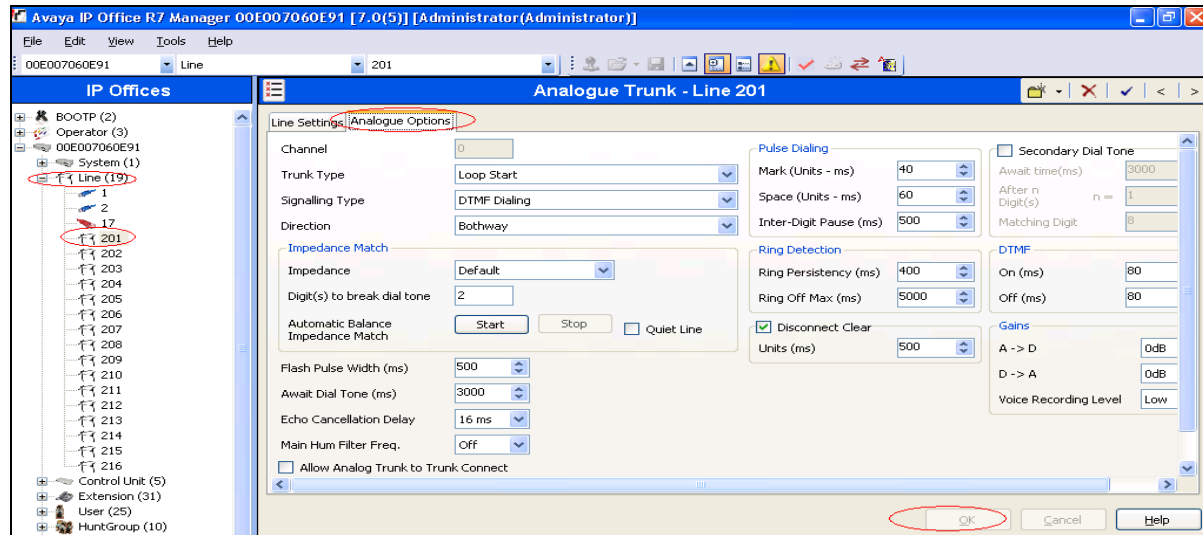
Avaya IP Office R7 Manager 00E007060E91 [7.0(5)] [Administrator(Administrator)]

File Edit View Tools Help

00E007060E91 Line 201

IP Offices

BOOTP (2)
Operator (3)
00E007060E91
System (1)
Line (19)
1
2
17
201
202
203
204
205
206
207
208
209
210
211
212
213
214
215
216
Control Unit (5)
Extension (31)
User (25)
HuntGroup (10)

Analogue Trunk - Line 201

Line Settings Analogue Options

Channel 0
Trunk Type Loop Start
Signalling Type DTMF Dialing
Direction Bothway

Impedance Match
Impedance Default
Digit(s) to break dial tone 2
Automatic Balance Impedance Match Start Stop Quiet Line

Flash Pulse Width (ms) 500
Await Dial Tone (ms) 3000
Echo Cancellation Delay 16 ms
Main Hum Filter Freq. Off
Allow Analog Trunk to Trunk Connect

Pulse Dialing
Mark (Units - ms) 40
Space (Units - ms) 60
Inter-Digit Pause (ms) 500

Ring Detection
Ring Persistency (ms) 400
Ring Off Max (ms) 5000

Disconnect Clear
Units (ms) 500

Secondary Dial Tone
Await time(ms) 3000
After n Digit(s) n = 1
Matching Digit 8

DTMF
On (ms) 80
Off (ms) 80

Gains
A -> D 0dB
D -> A 0dB
Voice Recording Level Low

OK Cancel Help